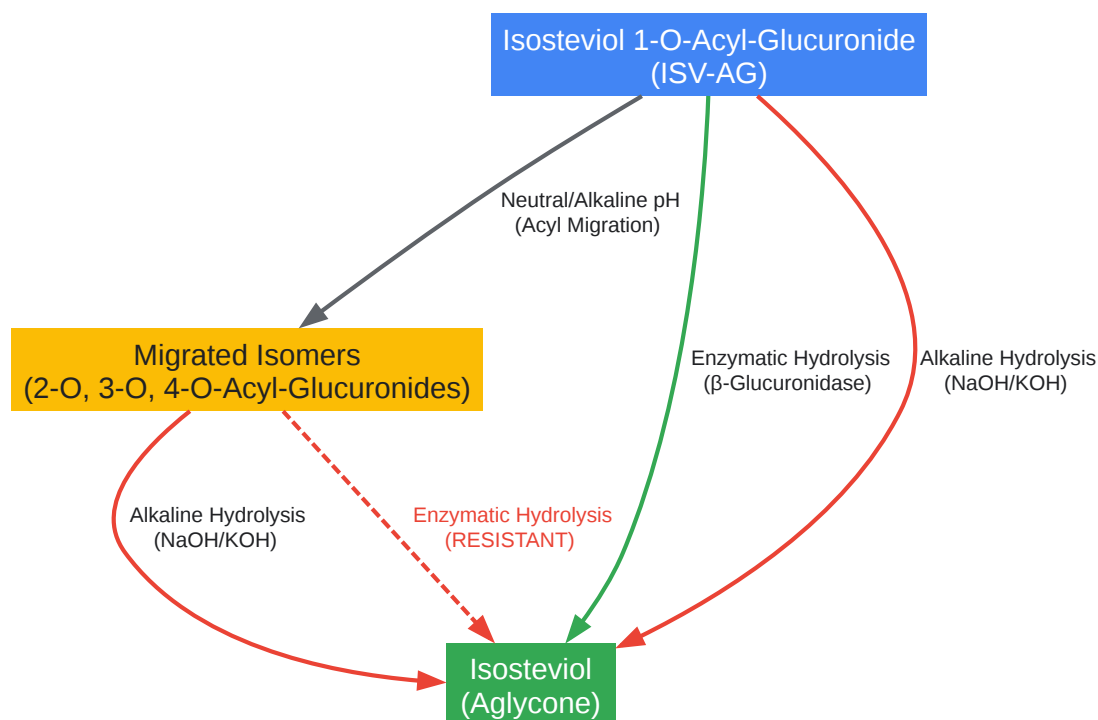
Isosteviol 1-O-Acyl-Glucuronide
(ISV-AG)

Neutral/Alkaline pH
(Acyl Migration)

Migrated Isomers
(2-O, 3-O, 4-O-Acyl-Glucuronides)

Enzymatic Hydrolysis
(β-Glucuronidase)

Alkaline Hydrolysis
(NaOH/KOH)

Alkaline Hydrolysis
(NaOH/KOH)

Enzymatic Hydrolysis
(RESISTANT)

Isosteviol
(Aglycone)